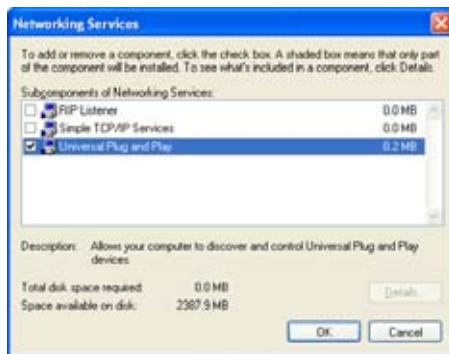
Networking Services

To add or remove a component, click the check box. A shaded box means that only part of the component will be installed. To see what's included in a component, click Details.

Subcomponents of Networking Services:

RIP Listener 0.0 MB
Simple TCP/IP Services 0.0 MB
Universal Plug and Play 0.2 MB

Description: Allows your computer to discover and control Universal Plug and Play devices.

Total disk space required: 0.0 MB
Space available on disk: 2387.9 MB

Details...

OK Cancel